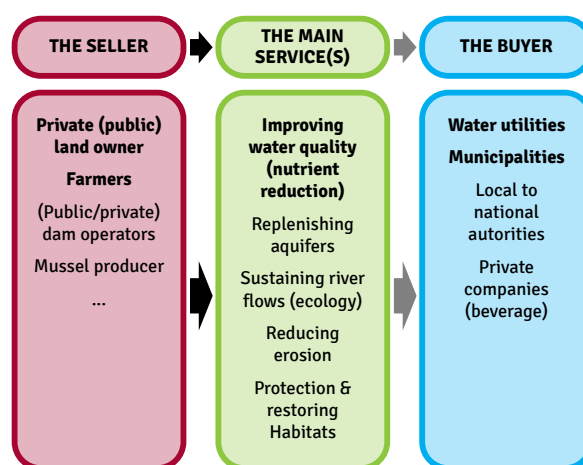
THE SELLER

THE MAIN SERVICE(S)

THE BUYER

Private (public) land owner

Farmers

(Public/private) dam operators

Mussel producer

...

Improving water quality (nutrient reduction)

Replenishing aquifers

Sustaining river flows (ecology)

Reducing erosion

Protection & restoring Habitats

Water utilities

Municipalities

Local to national autorities

Private companies (beverage)